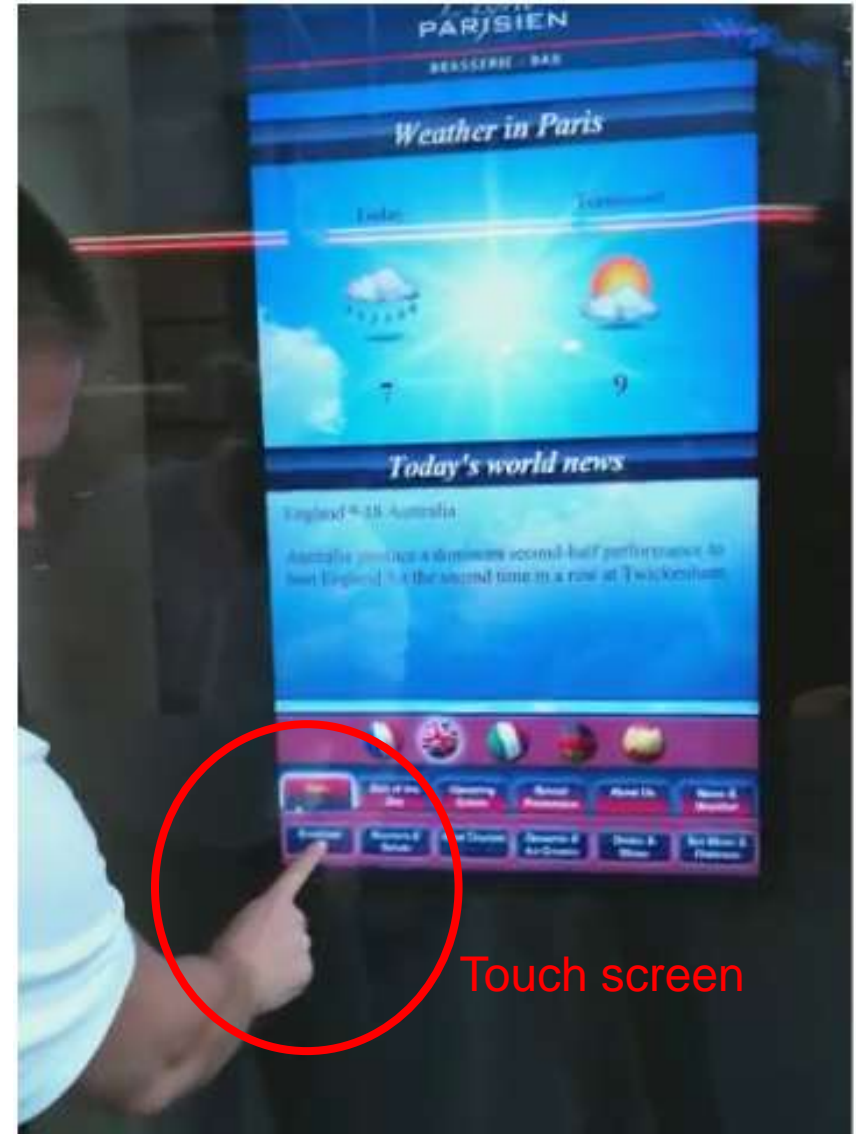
PARISIEN

BRASSERIE · BAR

Weather in Paris

Today

Tomorrow

7

9

Today's world news

England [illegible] Australia

Australia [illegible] second-half performance to beat England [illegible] the second time in a row at Twickenham

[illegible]

Touch screen